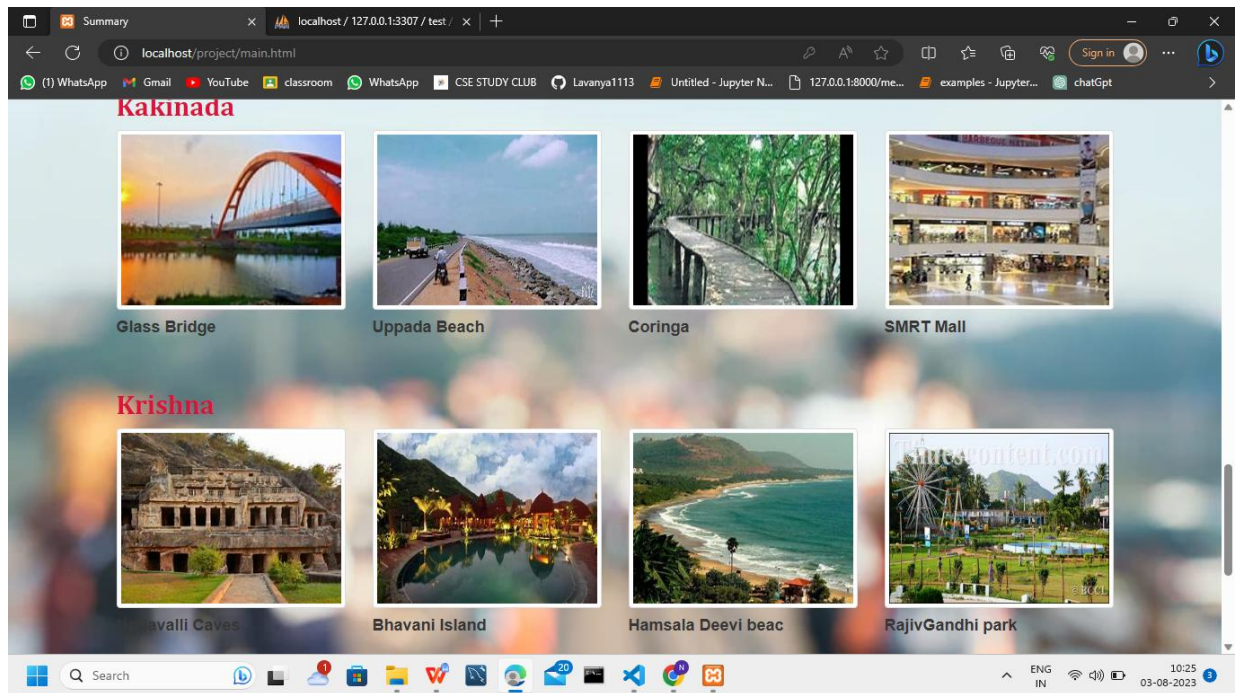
Summary
localhost / 127.0.0.1:3307 / test /
localhost/project/main.html
Sign in
(1) WhatsApp Gmail YouTube classroom WhatsApp CSE STUDY CLUB Lavanya1113 Untitled - Jupyter N... 127.0.0.1:8000/me... examples - Jupyter... chatGpt

Kakinada

Glass Bridge
Uppada Beach
Coringa
SMRT Mall

Krishna

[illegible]avalli Caves
Bhavani Island
Hamsala Deevi beac
RajivGandhi park

Timescontent.com
© BCCL

Search
1
20
ENG IN
10:25
03-08-2023
3